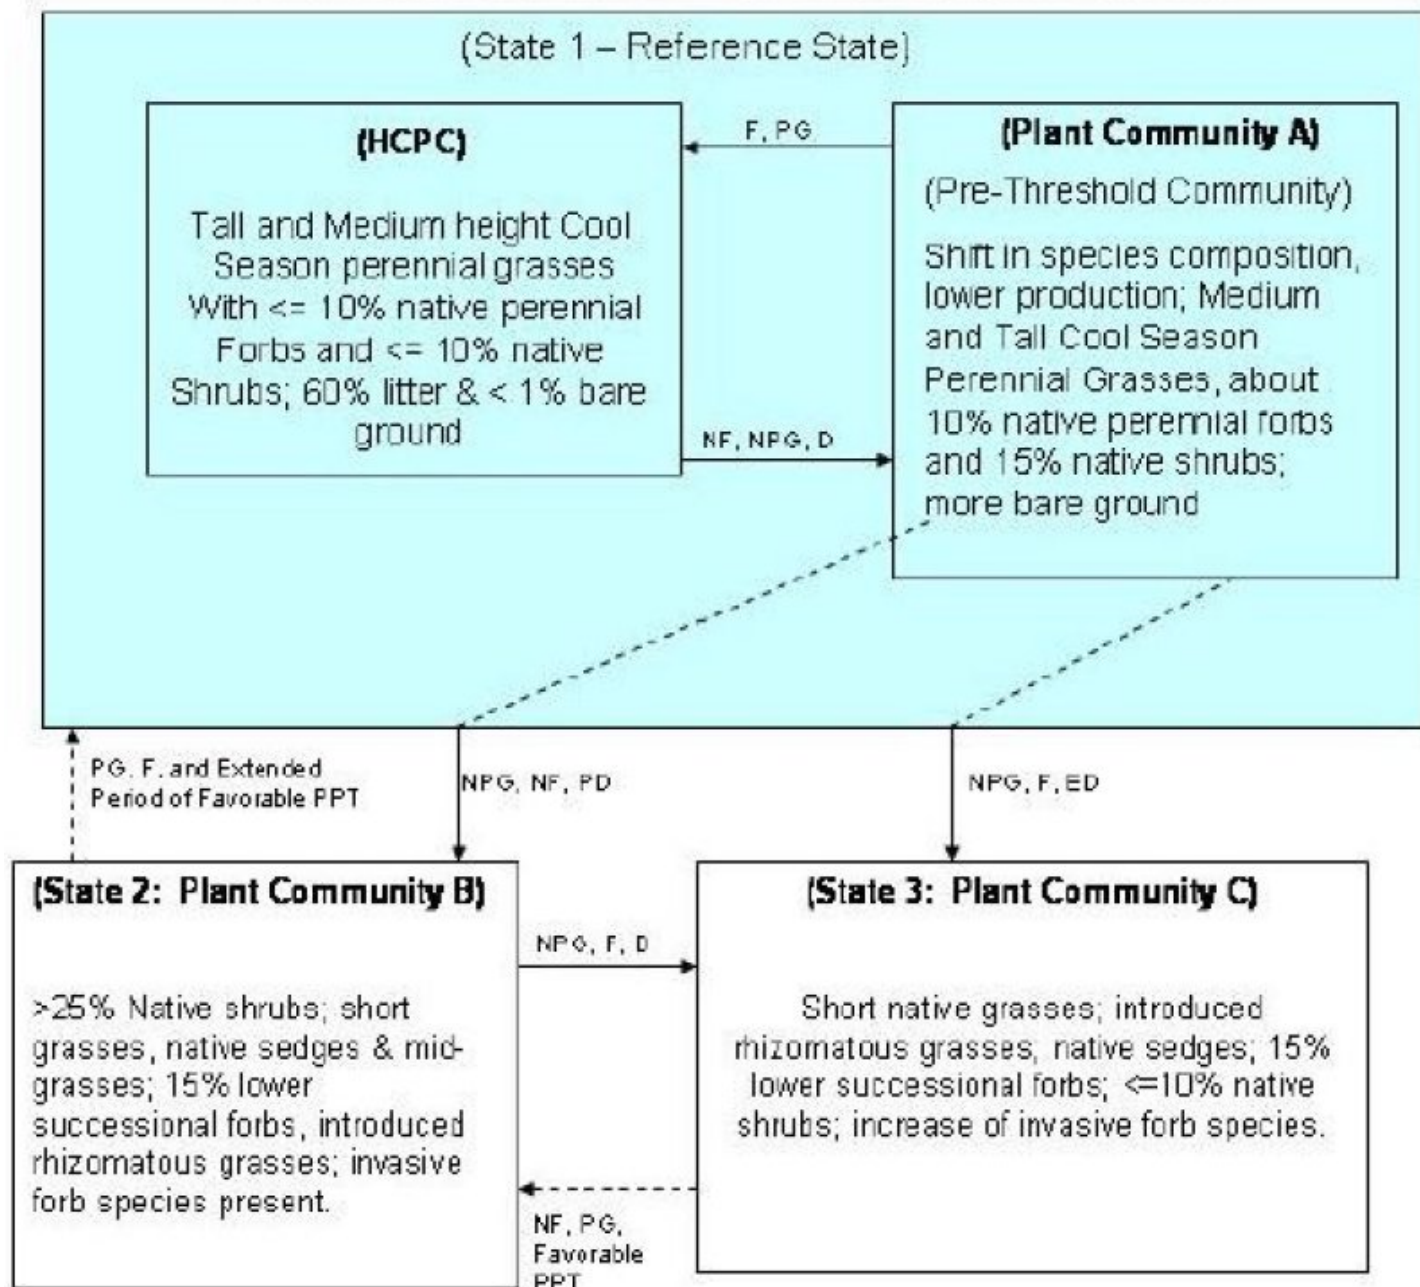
(State 1 – Reference State)

(HCPC)

Tall and Medium height Cool Season perennial grasses With <= 10% native perennial Forbs and <= 10% native Shrubs; 60% litter & < 1% bare ground

F, PG

NF, NPG, D

(Plant Community A)

(Pre-Threshold Community)

Shift in species composition, lower production; Medium and Tall Cool Season Perennial Grasses, about 10% native perennial forbs and 15% native shrubs; more bare ground

PG, F, and Extended Period of Favorable PPT

NPG, NF, PD

NPG, F, ED

(State 2: Plant Community B)

>25% Native shrubs; short grasses, native sedges & mid-grasses; 15% lower successional forbs, introduced rhizomatous grasses; invasive forb species present.

NPG, F, D

NF, PG, Favorable PPT

(State 3: Plant Community C)

Short native grasses; introduced rhizomatous grasses, native sedges; 15% lower successional forbs; <=10% native shrubs; increase of invasive forb species.